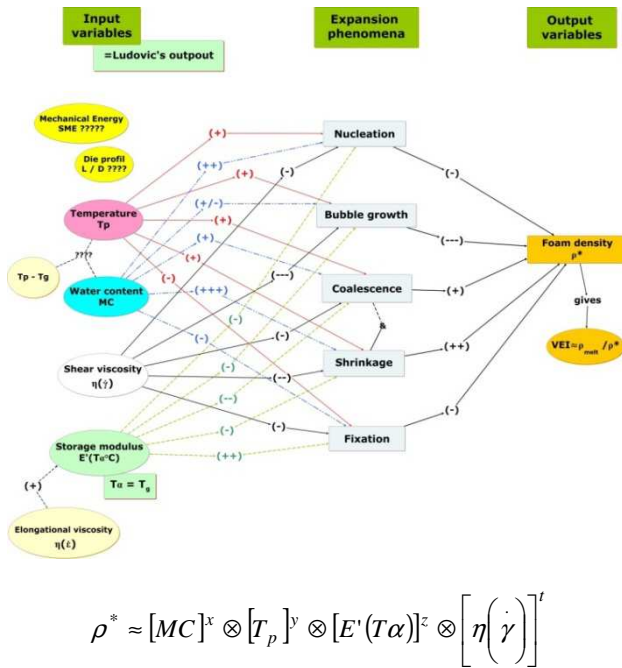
Input variables

=Ludovic's outpout

Expansion phenomena

Output variables

Mechanical Energy SME ?????

Die profil L / D ????

Temperature Tp

Tp - Tg

????

Water content MC

Shear viscosity $\eta(\dot{\gamma})$

Storage modulus E'(Tα°C)

Tα = $T_g$

(+)

Elongational viscosity $\eta(\dot{\varepsilon})$

(+)
(++)
(+)
(+/-)
(+)
(+)
(+)
(-)
(+++)
(-)
(-)
(---)
(-)
(--)
(-)
(--)
(-)
(-)
(++)

Nucleation

Bubble growth

Coalescence

Shrinkage

Fixation

&

(-)
(---)
(+)
(++)
(-)

Foam density $\rho^*$

gives

VEI≈$\rho_{melt}$ / $\rho^*$

$\rho^* \approx [MC]^x \otimes [T_p]^y \otimes [E'(T\alpha)]^z \otimes \left[\eta\left(\dot{\gamma}\right)\right]^t$